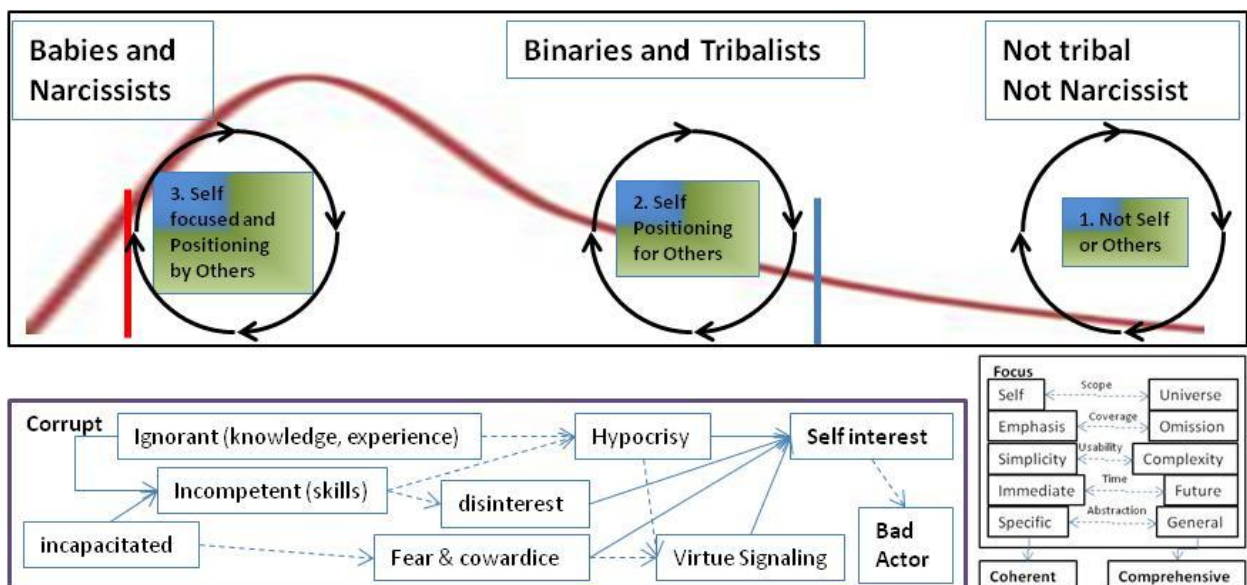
Babies and Narcissists

Binaries and Tribalists

Not tribal Not Narcissist

3. Self focused and Positioning by Others

2. Self Positioning for Others

1. Not Self or Others

Corrupt

Ignorant (knowledge, experience)

Incompetent (skills)

incapacitated

Hypocrisy

disinterest

Fear & cowardice

Virtue Signaling

Self interest

Bad Actor

Focus

| | | |
|---|---|---|
| Self | Scope | Universe |
| Emphasis | Coverage | Omission |
| Simplicity | Usability | Complexity |
| Immediate | Time | Future |
| Specific | Abstraction | General |

Coherent

Comprehensive